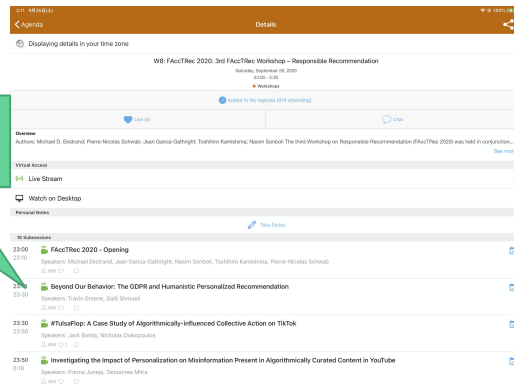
0:11 4月24日(土)

100%

Agenda

Details

Displaying details in your time zone

W8: FAccTRec 2020: 3rd FAccTRec Workshop – Responsible Recommendation

Saturday, September 26, 2020

23:00 - 5:30

Workshops

Added to My Agenda (874 attending)

Like (0)

Chat

Overview

Authors: Michael D. Ekstrand; Pierre-Nicolas Schwab; Jean Garcia-Gathright; Toshihiro Kamishima; Nasim Sonboli: The third Workshop on Responsible Recommendation (FAccTRec 2020) was held in conjunction...

See more

Virtual Access

Live Stream

Watch on Desktop

Personal Notes

Take Notes

16 Subsessions

23:00
23:10

FAccTRec 2020 - Opening

Speakers: Michael Ekstrand, Jean Garcia-Gathright, Nasim Sonboli, Toshihiro Kamishima, Pierre-Nicolas Schwab

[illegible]

23:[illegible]
23:30

Beyond Our Behavior: The GDPR and Humanistic Personalized Recommendation

Speakers: Travis Greene, Galit Shmueli

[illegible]

23:30
23:50

#TulsaFlop: A Case Study of Algorithmically-Influenced Collective Action on TikTok

Speakers: Jack Bandy, Nicholas Diakopoulos

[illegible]

23:50
0:10

Investigating the Impact of Personalization on Misinformation Present in Algorithmically Curated Content in YouTube

Speakers: Prerna Juneja, Tanushree Mitra

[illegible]